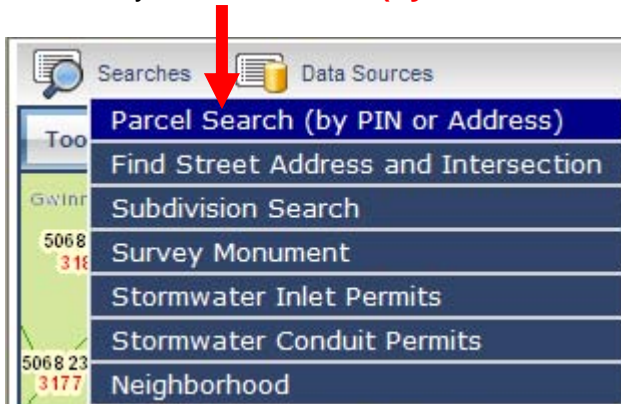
Searches

Data Sources

Parcel Search (by PIN or Address)

Find Street Address and Intersection

Subdivision Search

Survey Monument

Stormwater Inlet Permits

Stormwater Conduit Permits

Neighborhood

Too

Gwinn

5068

318

5068 23

3177